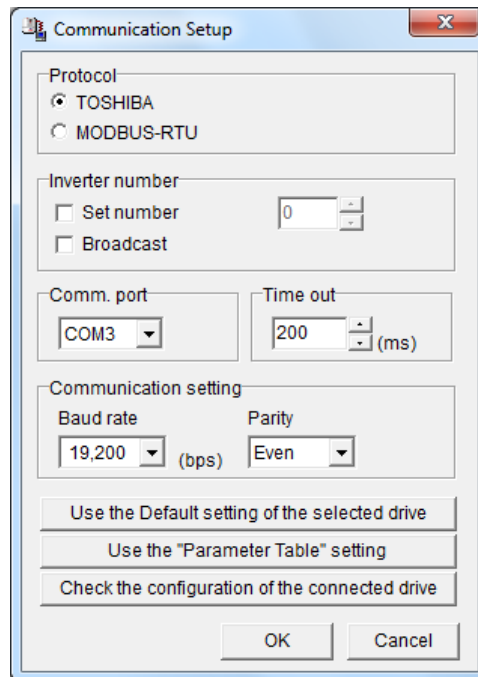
Communication Setup

Protocol
TOSHIBA
MODBUS-RTU

Inverter number
Set number
0
Broadcast

Comm. port
COM3

Time out
200
(ms)

Communication setting
Baud rate
19,200
(bps)
Parity
Even

Use the Default setting of the selected drive
Use the "Parameter Table" setting
Check the configuration of the connected drive

OK
Cancel